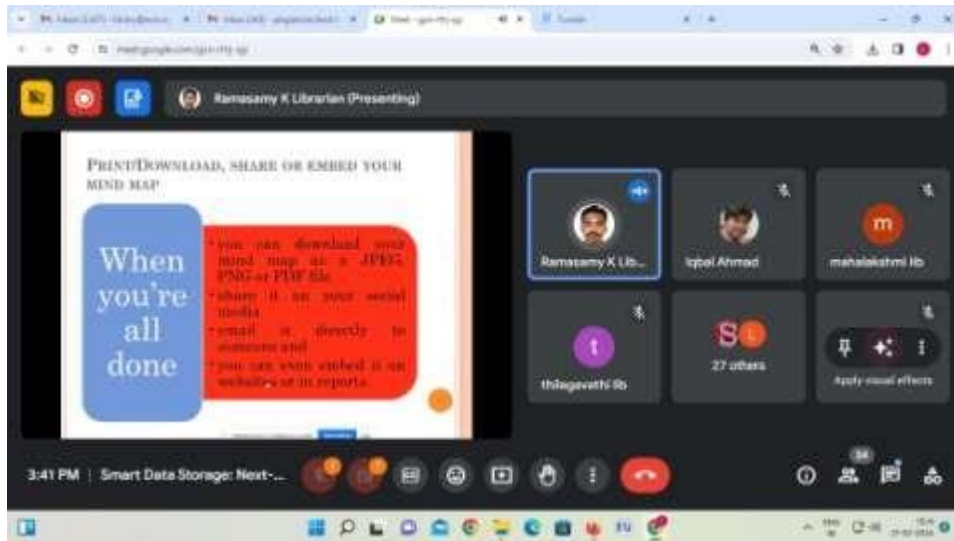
Ramasamy K Librarian (Presenting)

PRINT/DOWNLOAD, SHARE OR EMBED YOUR MIND MAP

When you're all done

• you can download your mind map as a JPEG, PNG or PDF file.
• share it on your social media
• email it directly to someone and
• you can even embed it on websites or in reports.

Ramasamy K Lib...

Iqbal Ahmad

m
mahalakshmi lib

t
thilagavathi lib

27 others

Apply visual effects

3:41 PM | Smart Data Storage: Next-...

34